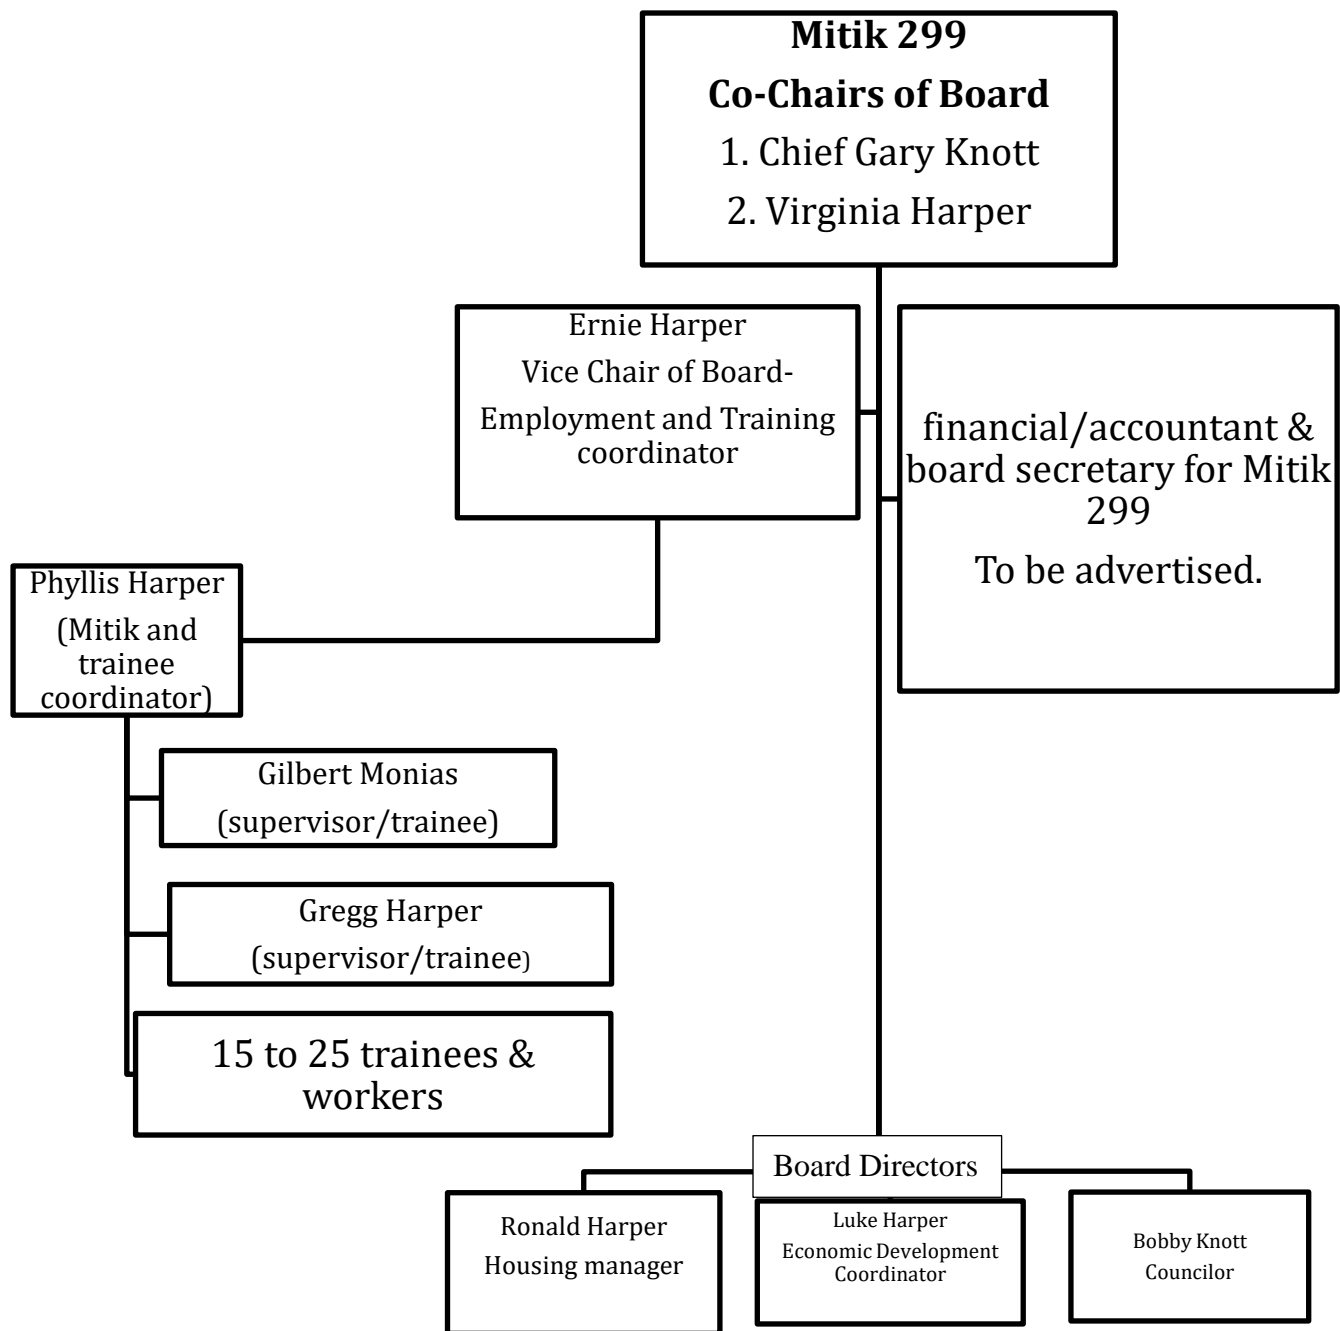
Mitik 299
Co-Chairs of Board
1. Chief Gary Knott
2. Virginia Harper

Ernie Harper
Vice Chair of Board-
Employment and Training coordinator

financial/accountant & board secretary for Mitik 299
To be advertised.

Phyllis Harper
(Mitik and trainee coordinator)

Gilbert Monias
(supervisor/trainee)

Gregg Harper
(supervisor/trainee)

15 to 25 trainees & workers

Board Directors

Ronald Harper
Housing manager

Luke Harper
Economic Development Coordinator

Bobby Knott
Councilor